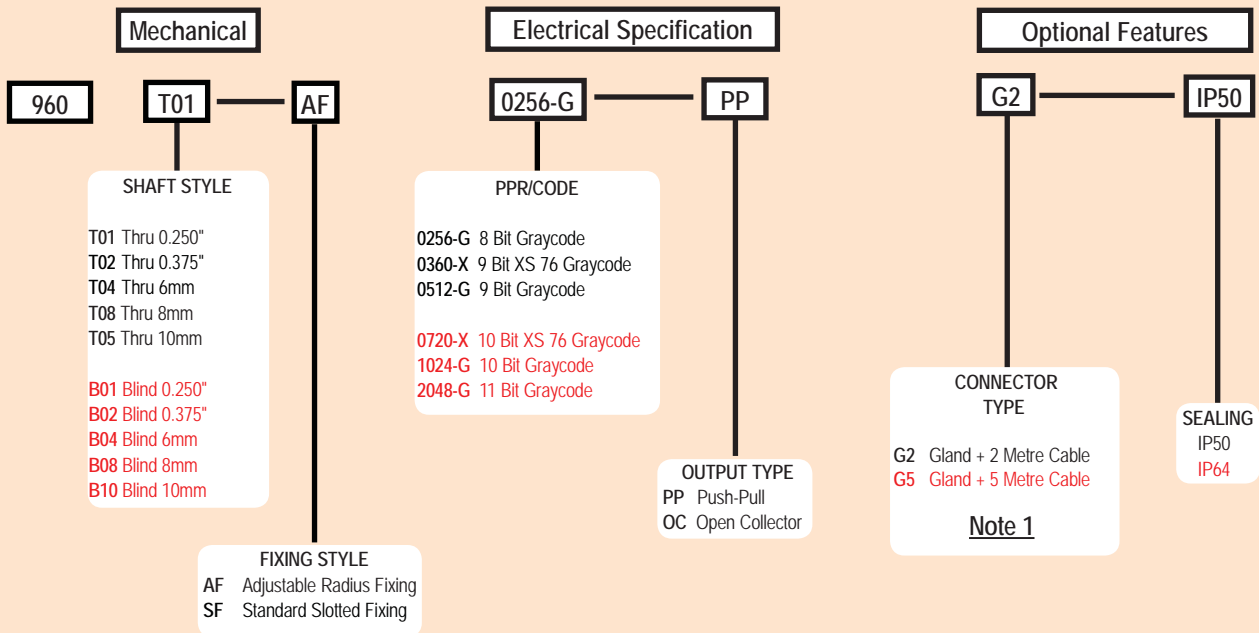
Mechanical

Electrical Specification

Optional Features

960

T01

AF

0256-G

PP

G2

IP50

SHAFT STYLE

T01 Thru 0.250"
T02 Thru 0.375"
T04 Thru 6mm
T08 Thru 8mm
T05 Thru 10mm

B01 Blind 0.250"
B02 Blind 0.375"
B04 Blind 6mm
B08 Blind 8mm
B10 Blind 10mm

FIXING STYLE
AF Adjustable Radius Fixing
SF Standard Slotted Fixing

PPR/CODE

0256-G 8 Bit Graycode
0360-X 9 Bit XS 76 Graycode
0512-G 9 Bit Graycode

0720-X 10 Bit XS 76 Graycode
1024-G 10 Bit Graycode
2048-G 11 Bit Graycode

OUTPUT TYPE
PP Push-Pull
OC Open Collector

CONNECTOR TYPE

G2 Gland + 2 Metre Cable
G5 Gland + 5 Metre Cable

Note 1

SEALING
IP50
IP64